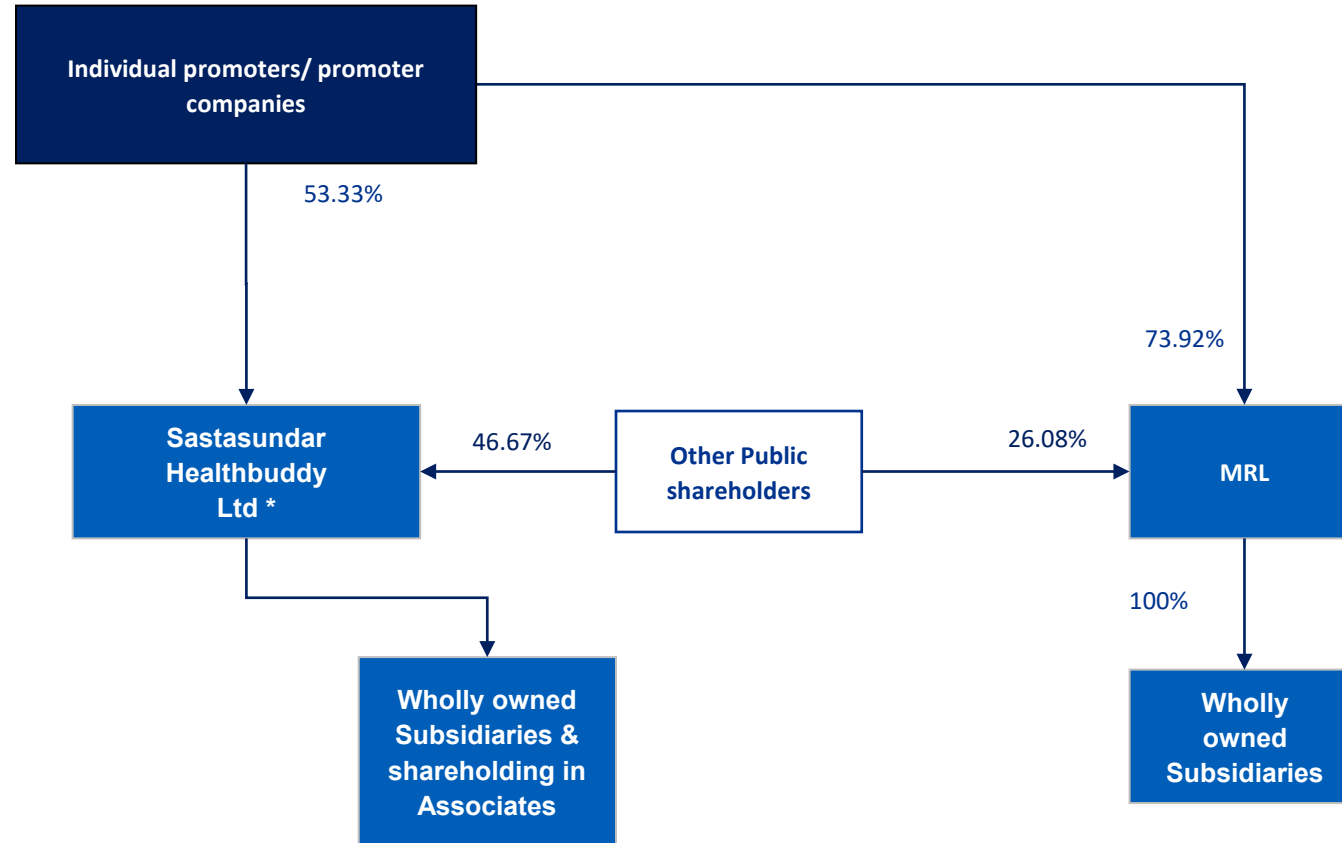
Individual promoters/ promoter companies

53.33%

73.92%

Sastasundar Healthbuddy Ltd *

46.67%

Other Public shareholders

26.08%

MRL

100%

Wholly owned Subsidiaries & shareholding in Associates

Wholly owned Subsidiaries